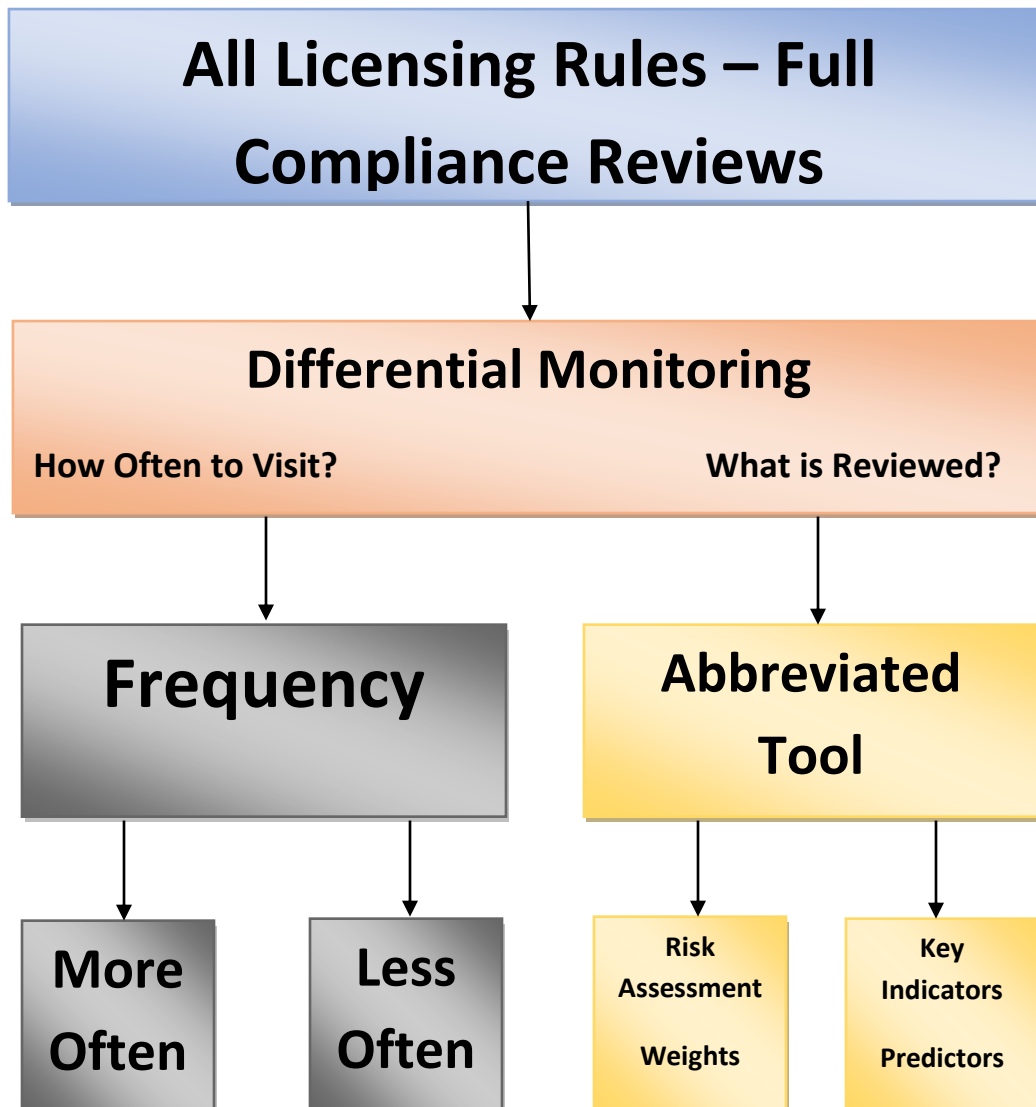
All Licensing Rules – Full Compliance Reviews

Differential Monitoring

How Often to Visit?

What is Reviewed?

Frequency

Abbreviated Tool

More Often

Less Often

Risk Assessment

Weights

Key Indicators

Predictors